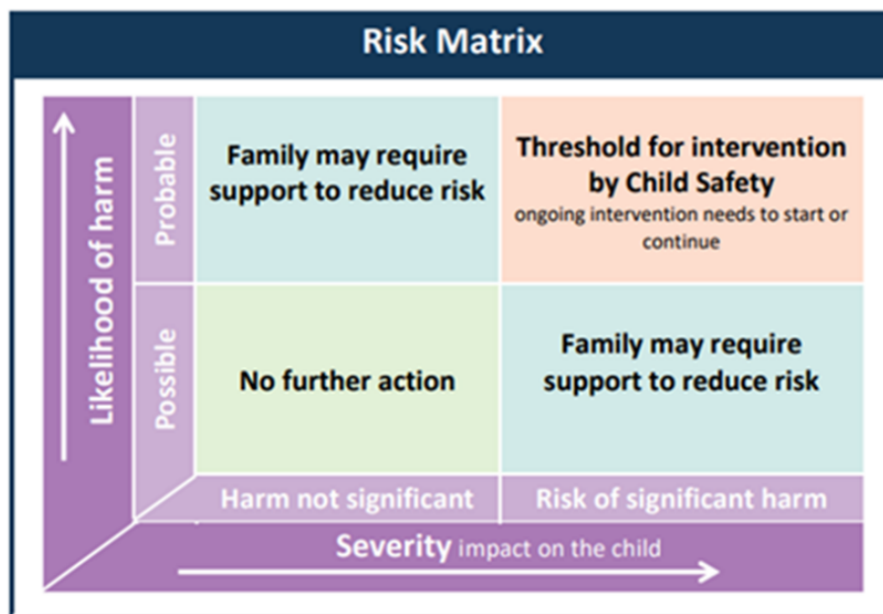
Risk Matrix

Likelihood of harm

| | Harm not significant | Risk of significant harm |
|---|---|---|
| Probable | Family may require support to reduce risk | Threshold for intervention by Child Safety ongoing intervention needs to start or continue |
| Possible | No further action | Family may require support to reduce risk |

Severity impact on the child